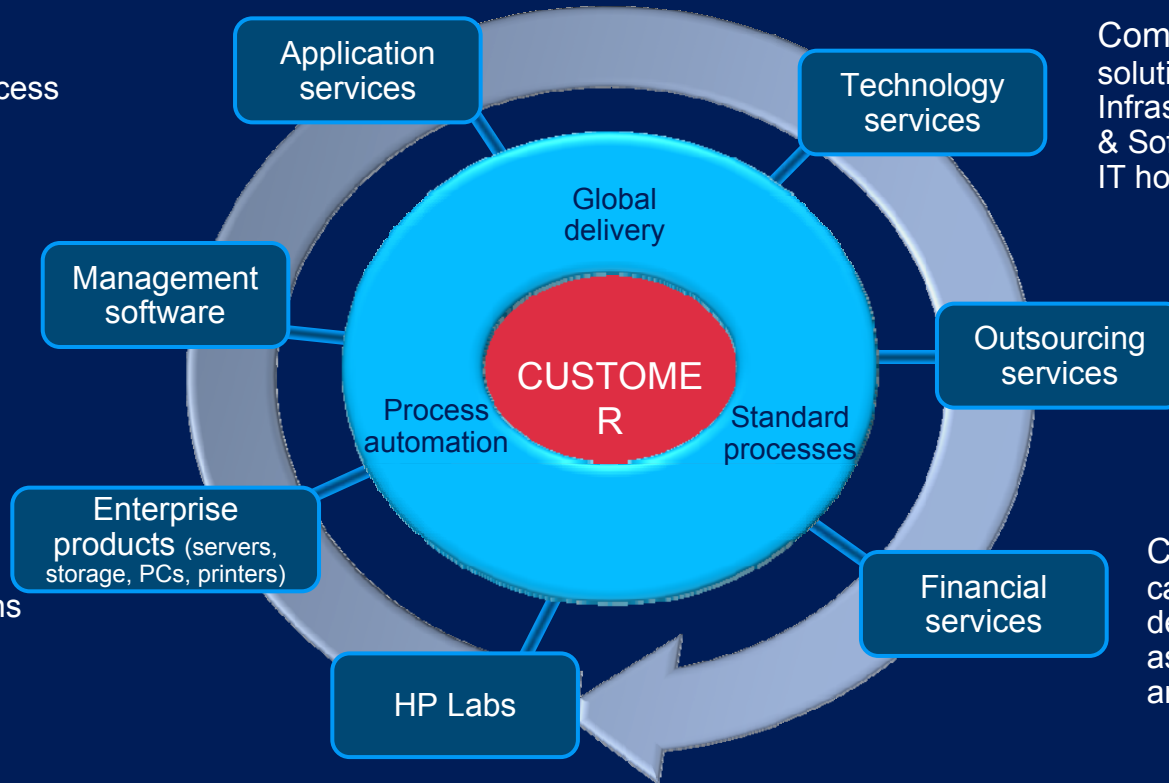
cess

ns

Application services

Technology services

Com
soluti
Infras
& So
IT ho

Global delivery

Management software

CUSTOME R

Outsourcing services

Process automation

Standard processes

Enterprise products (servers, storage, PCs, printers)

Financial services

C
ca
de
as
ar

HP Labs